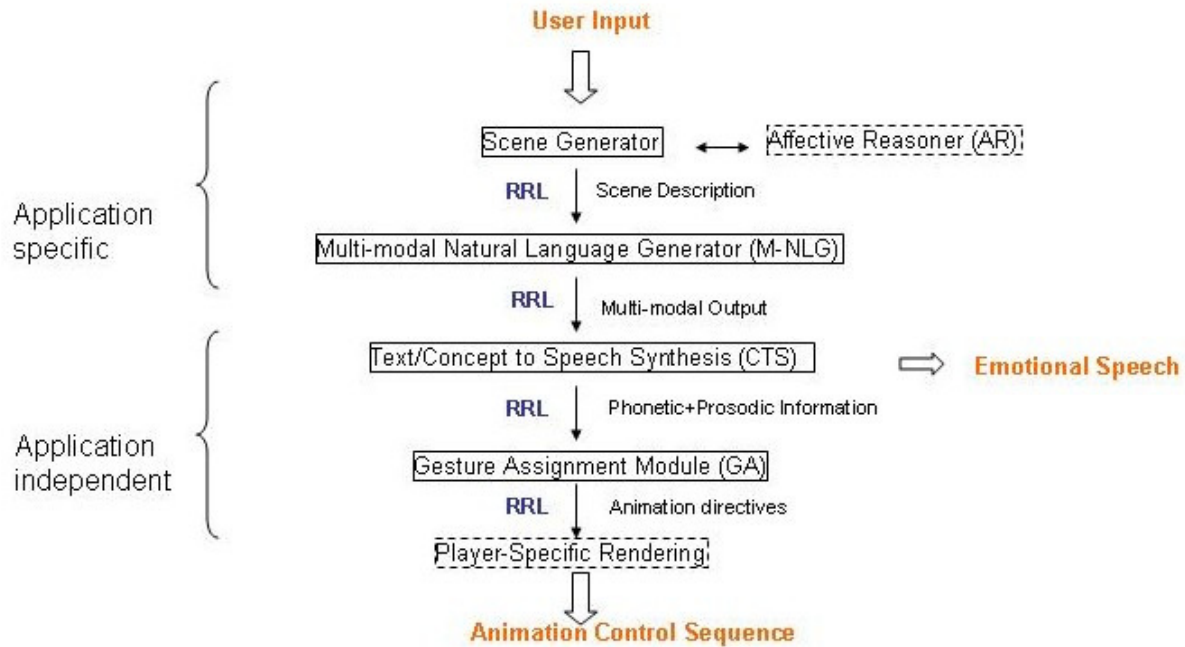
User Input

Application specific

Scene Generator

Affective Reasoner (AR)

RRL

Scene Description

Multi-modal Natural Language Generator (M-NLG)

RRL

Multi-modal Output

Application independent

Text/Concept to Speech Synthesis (CTS)

Emotional Speech

RRL

Phonetic+Prosodic Information

Gesture Assignment Module (GA)

RRL

Animation directives

Player-Specific Rendering

Animation Control Sequence